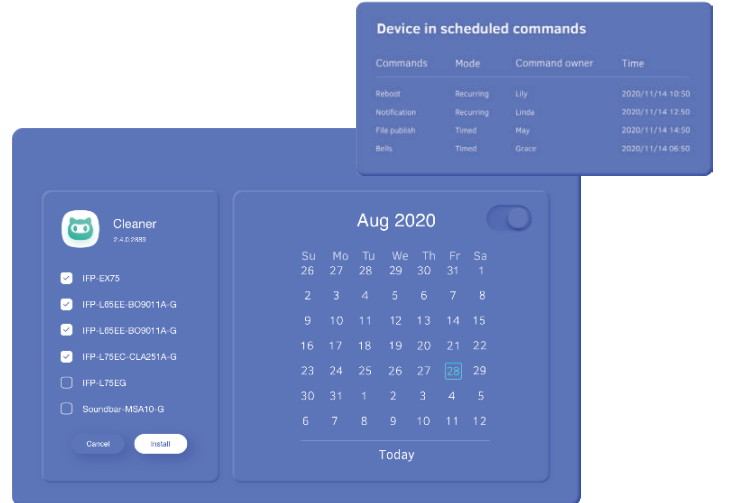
Device in scheduled commands

| Commands | Mode | Command owner | Time |
|---|---|---|---|
| Reboot | Recurring | Lily | 2020/11/14 10:50 |
| Notification | Recurring | Linda | 2020/11/14 12:50 |
| File publish | Timed | May | 2020/11/14 14:50 |
| Bells | Timed | Grace | 2020/11/14 06:50 |

Cleaner
2.4.0.2885

IFP-EX75
IFP-L65EE-BO9011A-G
IFP-L65EE-BO9011A-G
IFP-L75EC-CLA251A-G
IFP-L75EG
Soundbar-MSA10-G

Cancel
Install

Aug 2020

| Su | Mo | Tu | We | Th | Fr | Sa |
|---|---|---|---|---|---|---|
| 26 | 27 | 28 | 29 | 30 | 31 | 1 |
| 2 | 3 | 4 | 5 | 6 | 7 | 8 |
| 9 | 10 | 11 | 12 | 13 | 14 | 15 |
| 16 | 17 | 18 | 19 | 20 | 21 | 22 |
| 23 | 24 | 25 | 26 | 27 | 28 | 29 |
| 30 | 31 | 1 | 2 | 3 | 4 | 5 |
| 6 | 7 | 8 | 9 | 10 | 11 | 12 |

Today